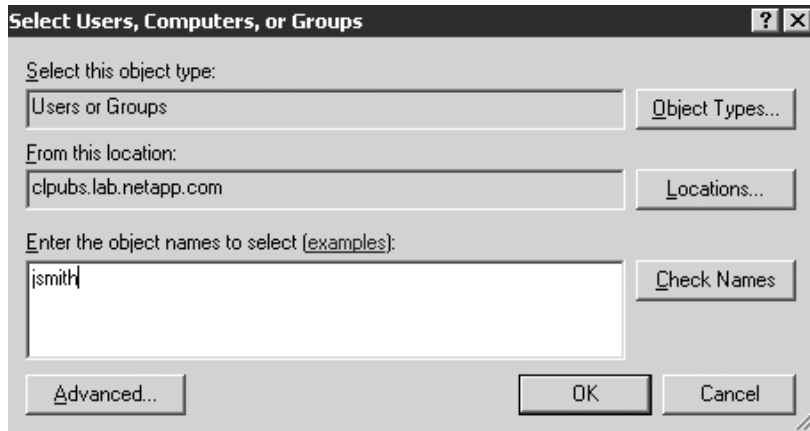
Select Users, Computers, or Groups

? X

Select this object type:

Users or Groups

Object Types...

From this location:

clpubs.lab.netapp.com

Locations...

Enter the object names to select (examples):

jsmith

Check Names

Advanced...

OK

Cancel